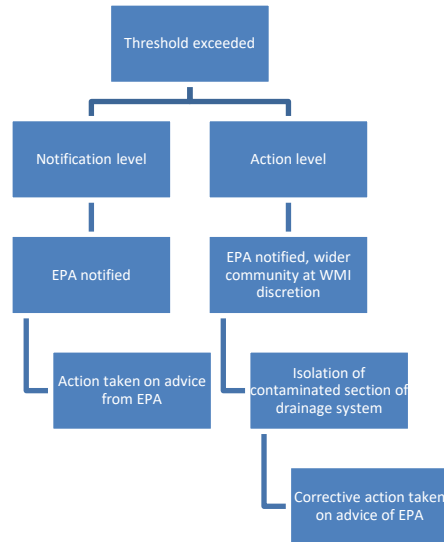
Threshold exceeded

Notification level

Action level

EPA notified

EPA notified, wider community at WMI discretion

Action taken on advice from EPA

Isolation of contaminated section of drainage system

Corrective action taken on advice of EPA